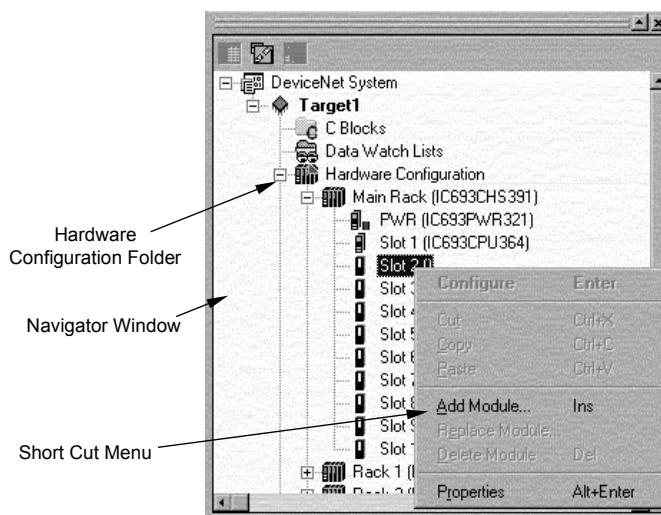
DeviceNet System
Target1
C Blocks
Data Watch Lists
Hardware Configuration
Main Rack (IC693CHS391)
PWR (IC693PWR321)
Slot 1 (IC693CPU364)
Slot 2 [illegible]
Slot 3
Slot 4
Slot 5
Slot 6
Slot 7
Slot 8
Slot 9
Slot 1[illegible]
Rack 1 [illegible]
Rack 2 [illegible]

Configure Enter
Cut Ctrl+X
Copy Ctrl+C
Paste Ctrl+V
Add Module... Ins
Replace Module...
Delete Module Del
Properties Alt+Enter

Hardware Configuration Folder

Navigator Window

Short Cut Menu